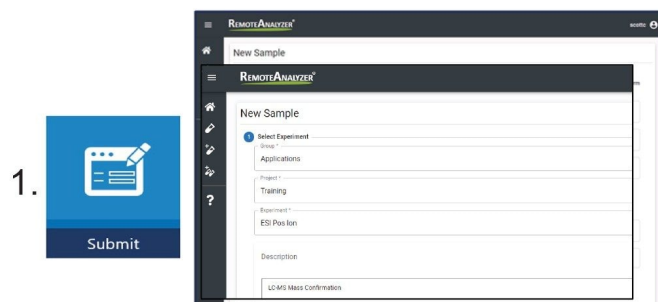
1.

Submit

RemoteAnalyzer®

scottc

New Sample

RemoteAnalyzer®

New Sample

1 Select Experiment

Group *

Applications

Project *

Training

Experiment *

ESI Pos Ion

Description

LC-MS Mass Confirmation